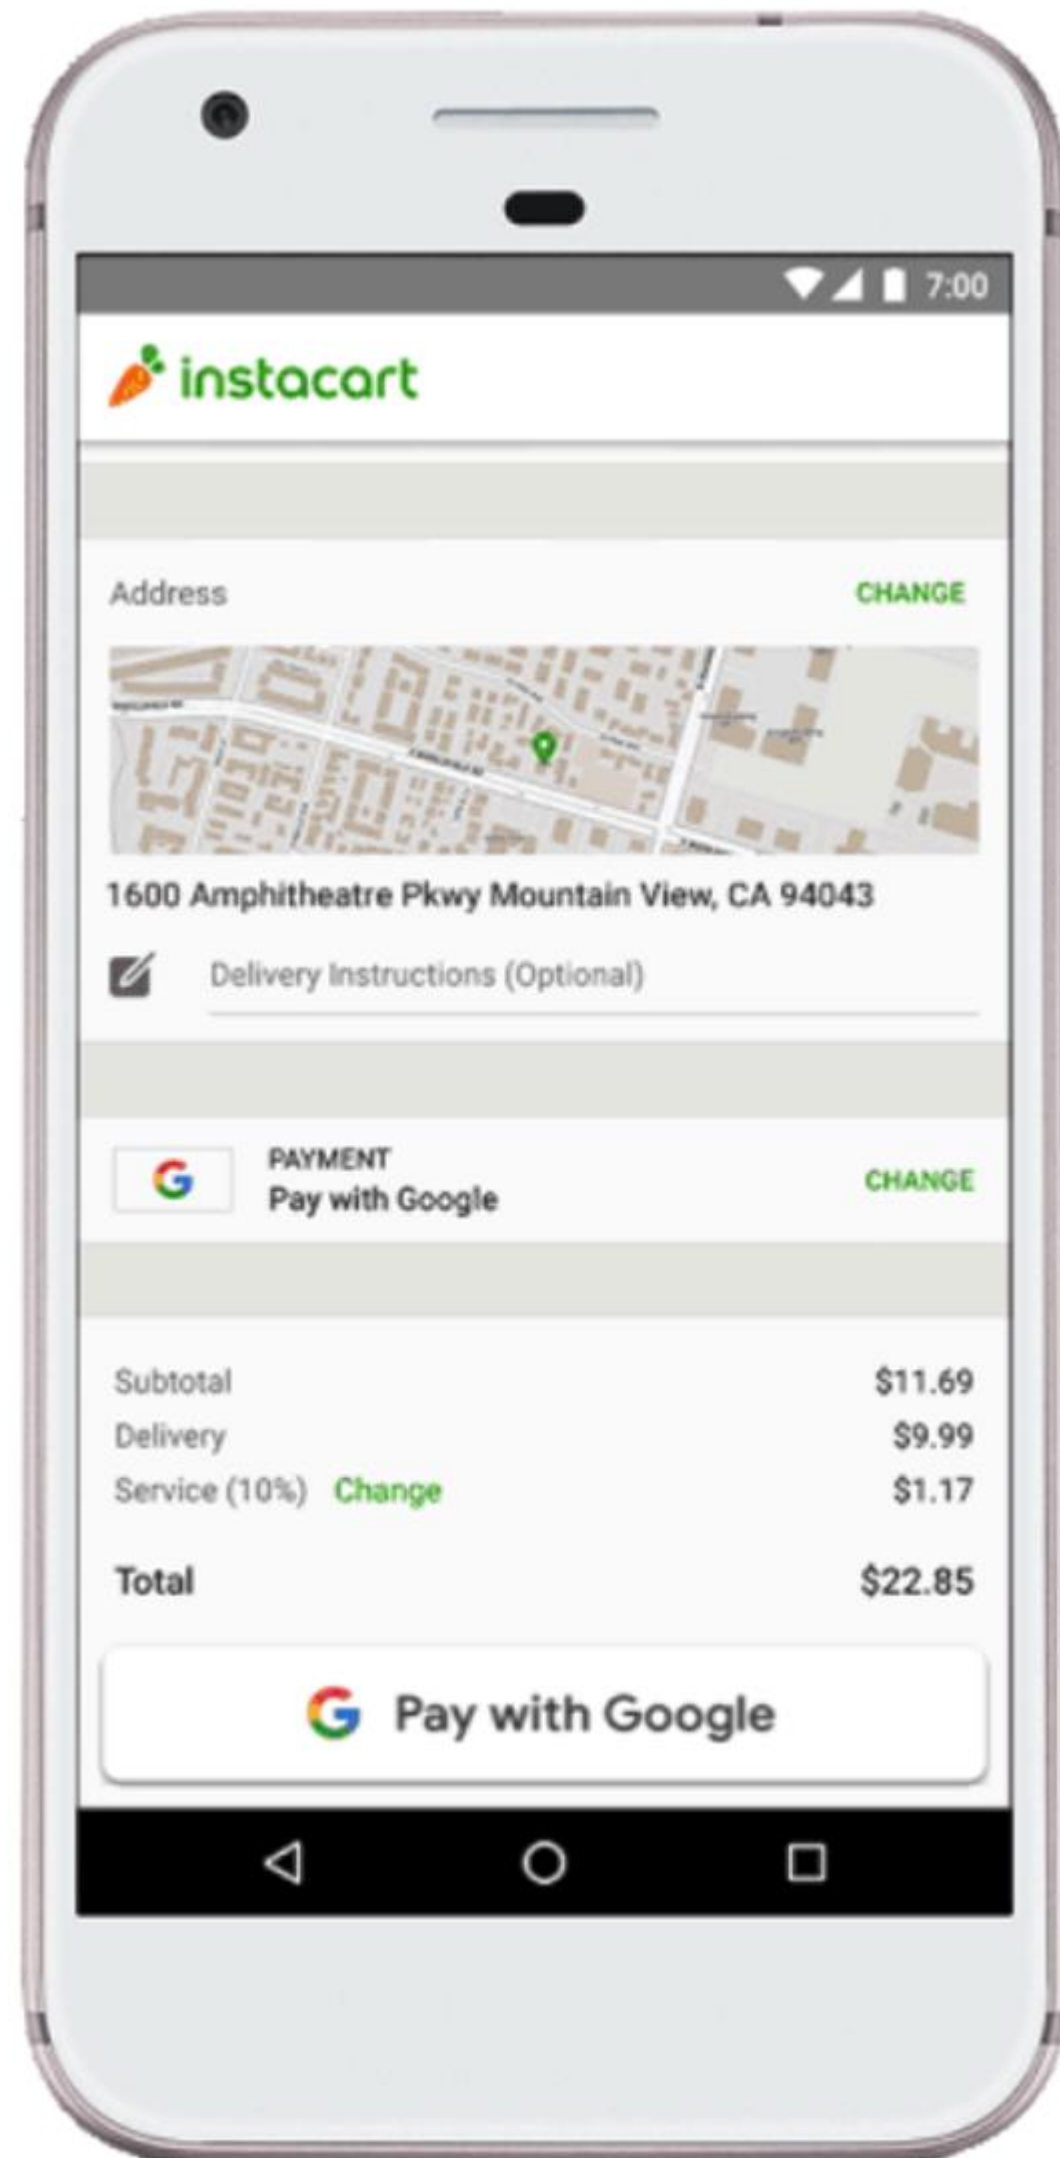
7:00

instacart

Address CHANGE

1600 Amphitheatre Pkwy Mountain View, CA 94043

Delivery Instructions (Optional)

G PAYMENT
Pay with Google CHANGE

| | |
|---|---|
| Subtotal | \$11.69 |
| Delivery | \$9.99 |
| Service (10%) Change | \$1.17 |
| Total | \$22.85 |

G Pay with Google